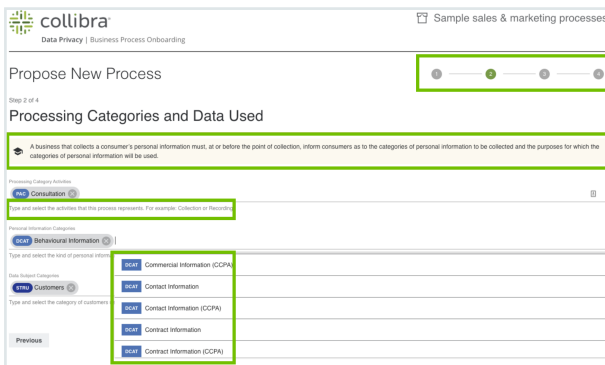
collibra

Data Privacy | Business Process Onboarding

Sample sales & marketing processes

Propose New Process

1 2 3 4

Step 2 of 4

Processing Categories and Data Used

A business that collects a consumer's personal information must, at or before the point of collection, inform consumers as to the categories of personal information to be collected and the purposes for which the categories of personal information will be used.

Processing Category Activities

PAC Consultation

Type and select the activities that this process represents. For example: Collection or Recording

Personal Information Categories

DCAT Behavioural Information

Type and select the kind of personal inform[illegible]

Data Subject Categories

STRU Customers

Type and select the category of customers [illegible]

DCAT Commercial Information (CCPA)

DCAT Contact Information

DCAT Contact Information (CCPA)

DCAT Contract Information

DCAT Contract Information (CCPA)

Previous